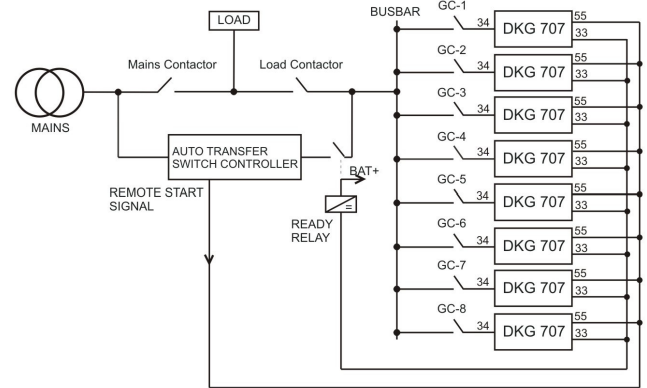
LOAD

BUSBAR

Mains Contactor

Load Contactor

MAINS

AUTO TRANSFER SWITCH CONTROLLER

BAT+

REMOTE START SIGNAL

READY RELAY

GC-1
34
DKG 707
55
33

GC-2
34
DKG 707
55
33

GC-3
34
DKG 707
55
33

GC-4
34
DKG 707
55
33

GC-5
34
DKG 707
55
33

GC-6
34
DKG 707
55
33

GC-7
34
DKG 707
55
33

GC-8
34
DKG 707
55
33